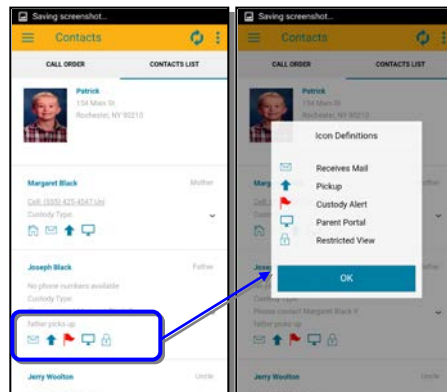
Saving screenshot...
Contacts
CALL ORDER
CONTACTS LIST
Patrick
154 Main St
Rochester, NY 90210
Margaret Black
Mother
Cell: (555) 425-4567 (m)
Custody Type:
Joseph Black
Father
No phone numbers available
Custody Type:
father picks up
Jerry Woolton
Uncle

Saving screenshot...
Contacts
CALL ORDER
CONTACTS LIST
Patrick
154 Main St
Rochester, NY 90210
Marg
other
Icon Definitions
Receives Mail
Pickup
Custody Alert
Parent Portal
Restricted View
Jose
ather
OK
Custody Type:
Please contact Margaret Black fi
father picks up
Jerry Woolton
Uncle